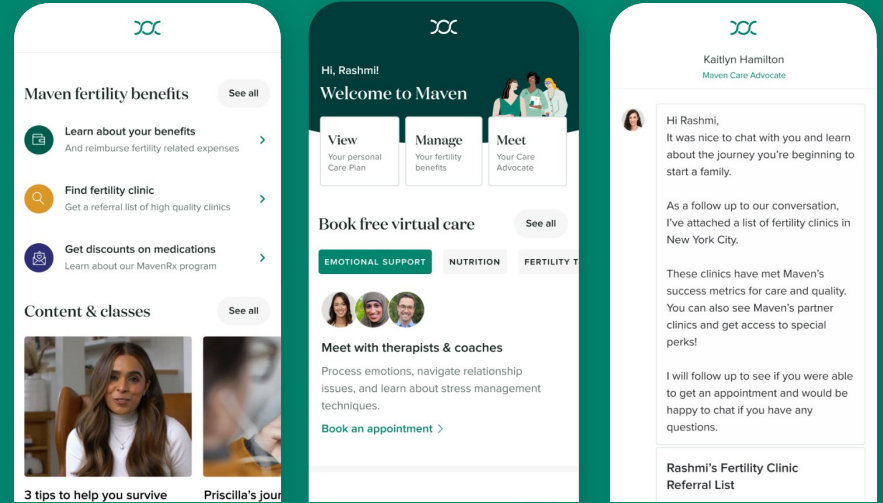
Maven fertility benefits
See all

Learn about your benefits
And reimburse fertility related expenses

Find fertility clinic
Get a referral list of high quality clinics

Get discounts on medications
Learn about our MavenRx program

Content & classes
See all

3 tips to help you survive

Priscilla's jour

Hi, Rashmi!
Welcome to Maven

View
Your personal Care Plan

Manage
Your fertility benefits

Meet
Your Care Advocate

Book free virtual care
See all

EMOTIONAL SUPPORT
NUTRITION
FERTILITY T

Meet with therapists & coaches

Process emotions, navigate relationship issues, and learn about stress management techniques.

Book an appointment

Kaitlyn Hamilton
Maven Care Advocate

Hi Rashmi,
It was nice to chat with you and learn about the journey you're beginning to start a family.

As a follow up to our conversation, I've attached a list of fertility clinics in New York City.

These clinics have met Maven's success metrics for care and quality. You can also see Maven's partner clinics and get access to special perks!

I will follow up to see if you were able to get an appointment and would be happy to chat if you have any questions.

Rashmi's Fertility Clinic Referral List